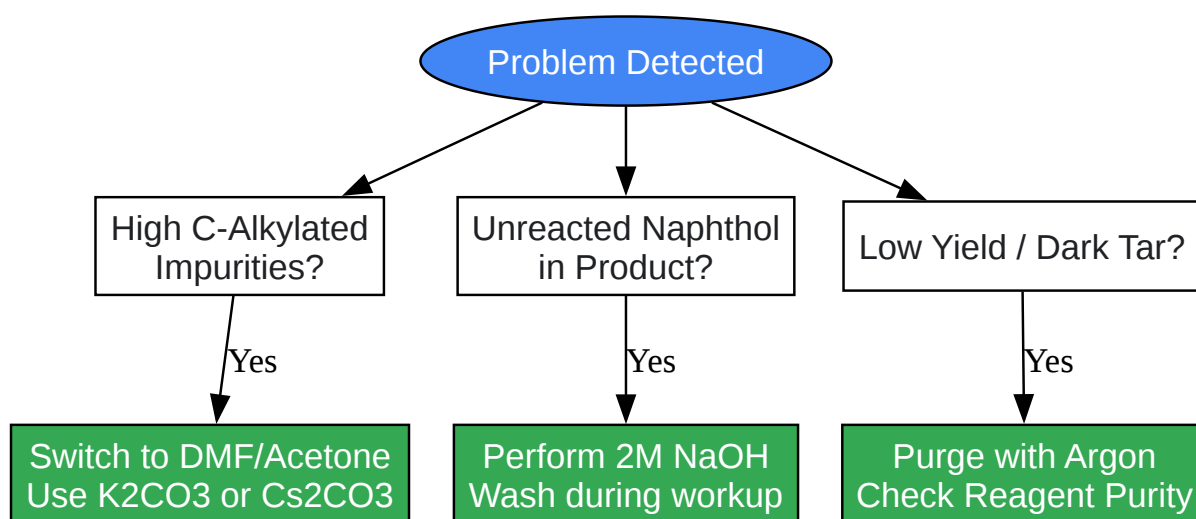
Problem Detected

High C-Alkylated Impurities?

Yes

Switch to DMF/Acetone
Use K2CO3 or Cs2CO3

Unreacted Naphthol in Product?

Yes

Perform 2M NaOH
Wash during workup

Low Yield / Dark Tar?

Yes

Purge with Argon
Check Reagent Purity